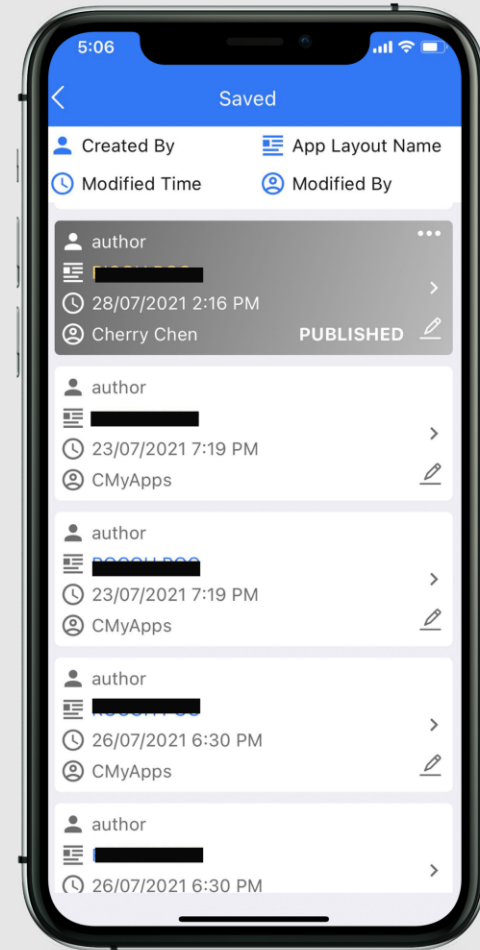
5:06

Saved

Created By
App Layout Name
Modified Time
Modified By

author
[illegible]
28/07/2021 2:16 PM
Cherry Chen
PUBLISHED

author
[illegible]
23/07/2021 7:19 PM
CMyApps

author
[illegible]
23/07/2021 7:19 PM
CMyApps

author
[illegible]
26/07/2021 6:30 PM
CMyApps

author
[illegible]
26/07/2021 6:30 PM